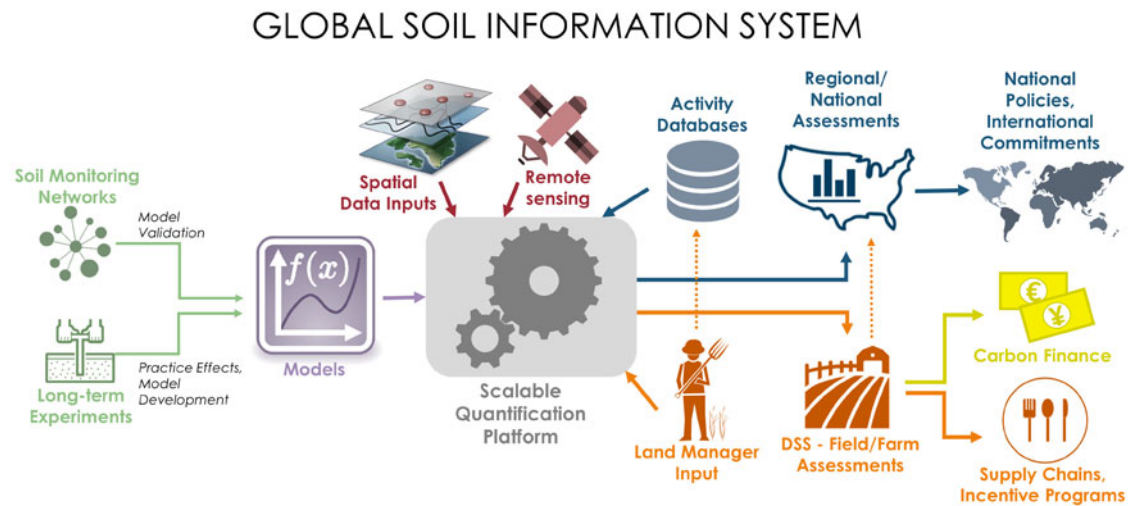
GLOBAL SOIL INFORMATION SYSTEM

Soil Monitoring Networks

Model Validation

Long-term Experiments

Practice Effects, Model Development

$f(x)$

Models

Spatial Data Inputs

Remote sensing

Scalable Quantification Platform

Activity Databases

Regional/ National Assessments

National Policies, International Commitments

Land Manager Input

DSS - Field/Farm Assessments

€

¥

Carbon Finance

Supply Chains, Incentive Programs